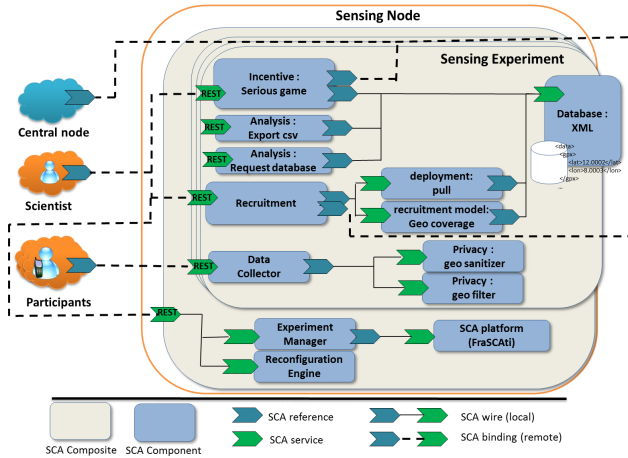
Sensing Node

Sensing Experiment

Central node

Scientist

Participants

REST

Incentive : Serious game

REST

Analysis : Export csv

REST

Analysis : Request database

REST

Recruitment

deployment: pull

recruitment model: Geo coverage

Database : XML

<data>
<gpx>
<lat>12.0002</lat>
<lon>8.0003</lon>
</gpx>

REST

Data Collector

Privacy : geo sanitizer

Privacy : geo filter

REST

Experiment Manager

SCA platform (FraSCAti)

Reconfiguration Engine

SCA Composite

SCA Component

SCA reference

SCA service

SCA wire (local)

SCA binding (remote)